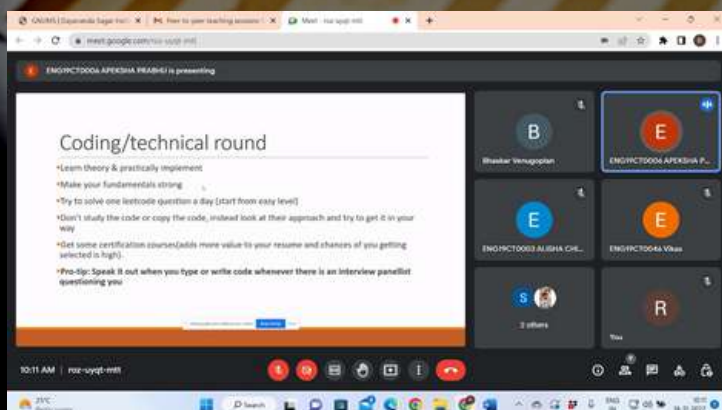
CMUMS | Dayananda Sagar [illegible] | How to peer teaching session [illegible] | Meet - roz-uyqt-mtt

meet.google.com/roz-uyqt-mtt

ENG19CT0006 APEKSHA PRABHU is presenting

Coding/technical round

•Learn theory & practically implement

•Make your fundamentals strong

•Try to solve one leetcode question a day (start from easy level)

•Don't study the code or copy the code, instead look at their approach and try to get it in your way

•Get some certification courses(adds more value to your resume and chances of you getting selected is high).

•Pro-tip: Speak it out when you type or write code whenever there is an interview panellist questioning you

B
Bhaskar Venugopalan

E
ENG19CT0006 APEKSHA P...

E
ENG19CT0003 ALISHA CH...

E
ENG19CT0046 Vikas

S
3 others

R
You

10:11 AM | roz-uyqt-mtt

25°C